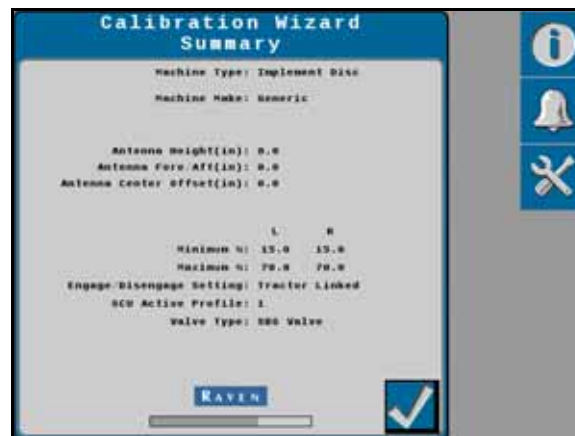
Calibration Wizard
Summary

Machine Type: Implement Disc

Machine Make: Generic

Antenna Height(in): 0.0
Antenna Fore/Aft(in): 0.0
Antenna Center Offset(in): 0.0

| | L | R |
|---|---|---|
| Minimum %: | 15.0 | 15.0 |
| Maximum %: | 70.0 | 70.0 |

Engage/Disengage Setting: Tractor Linked
SCU Active Profile: 1
Valve Type: SBS Valve

RAVEN